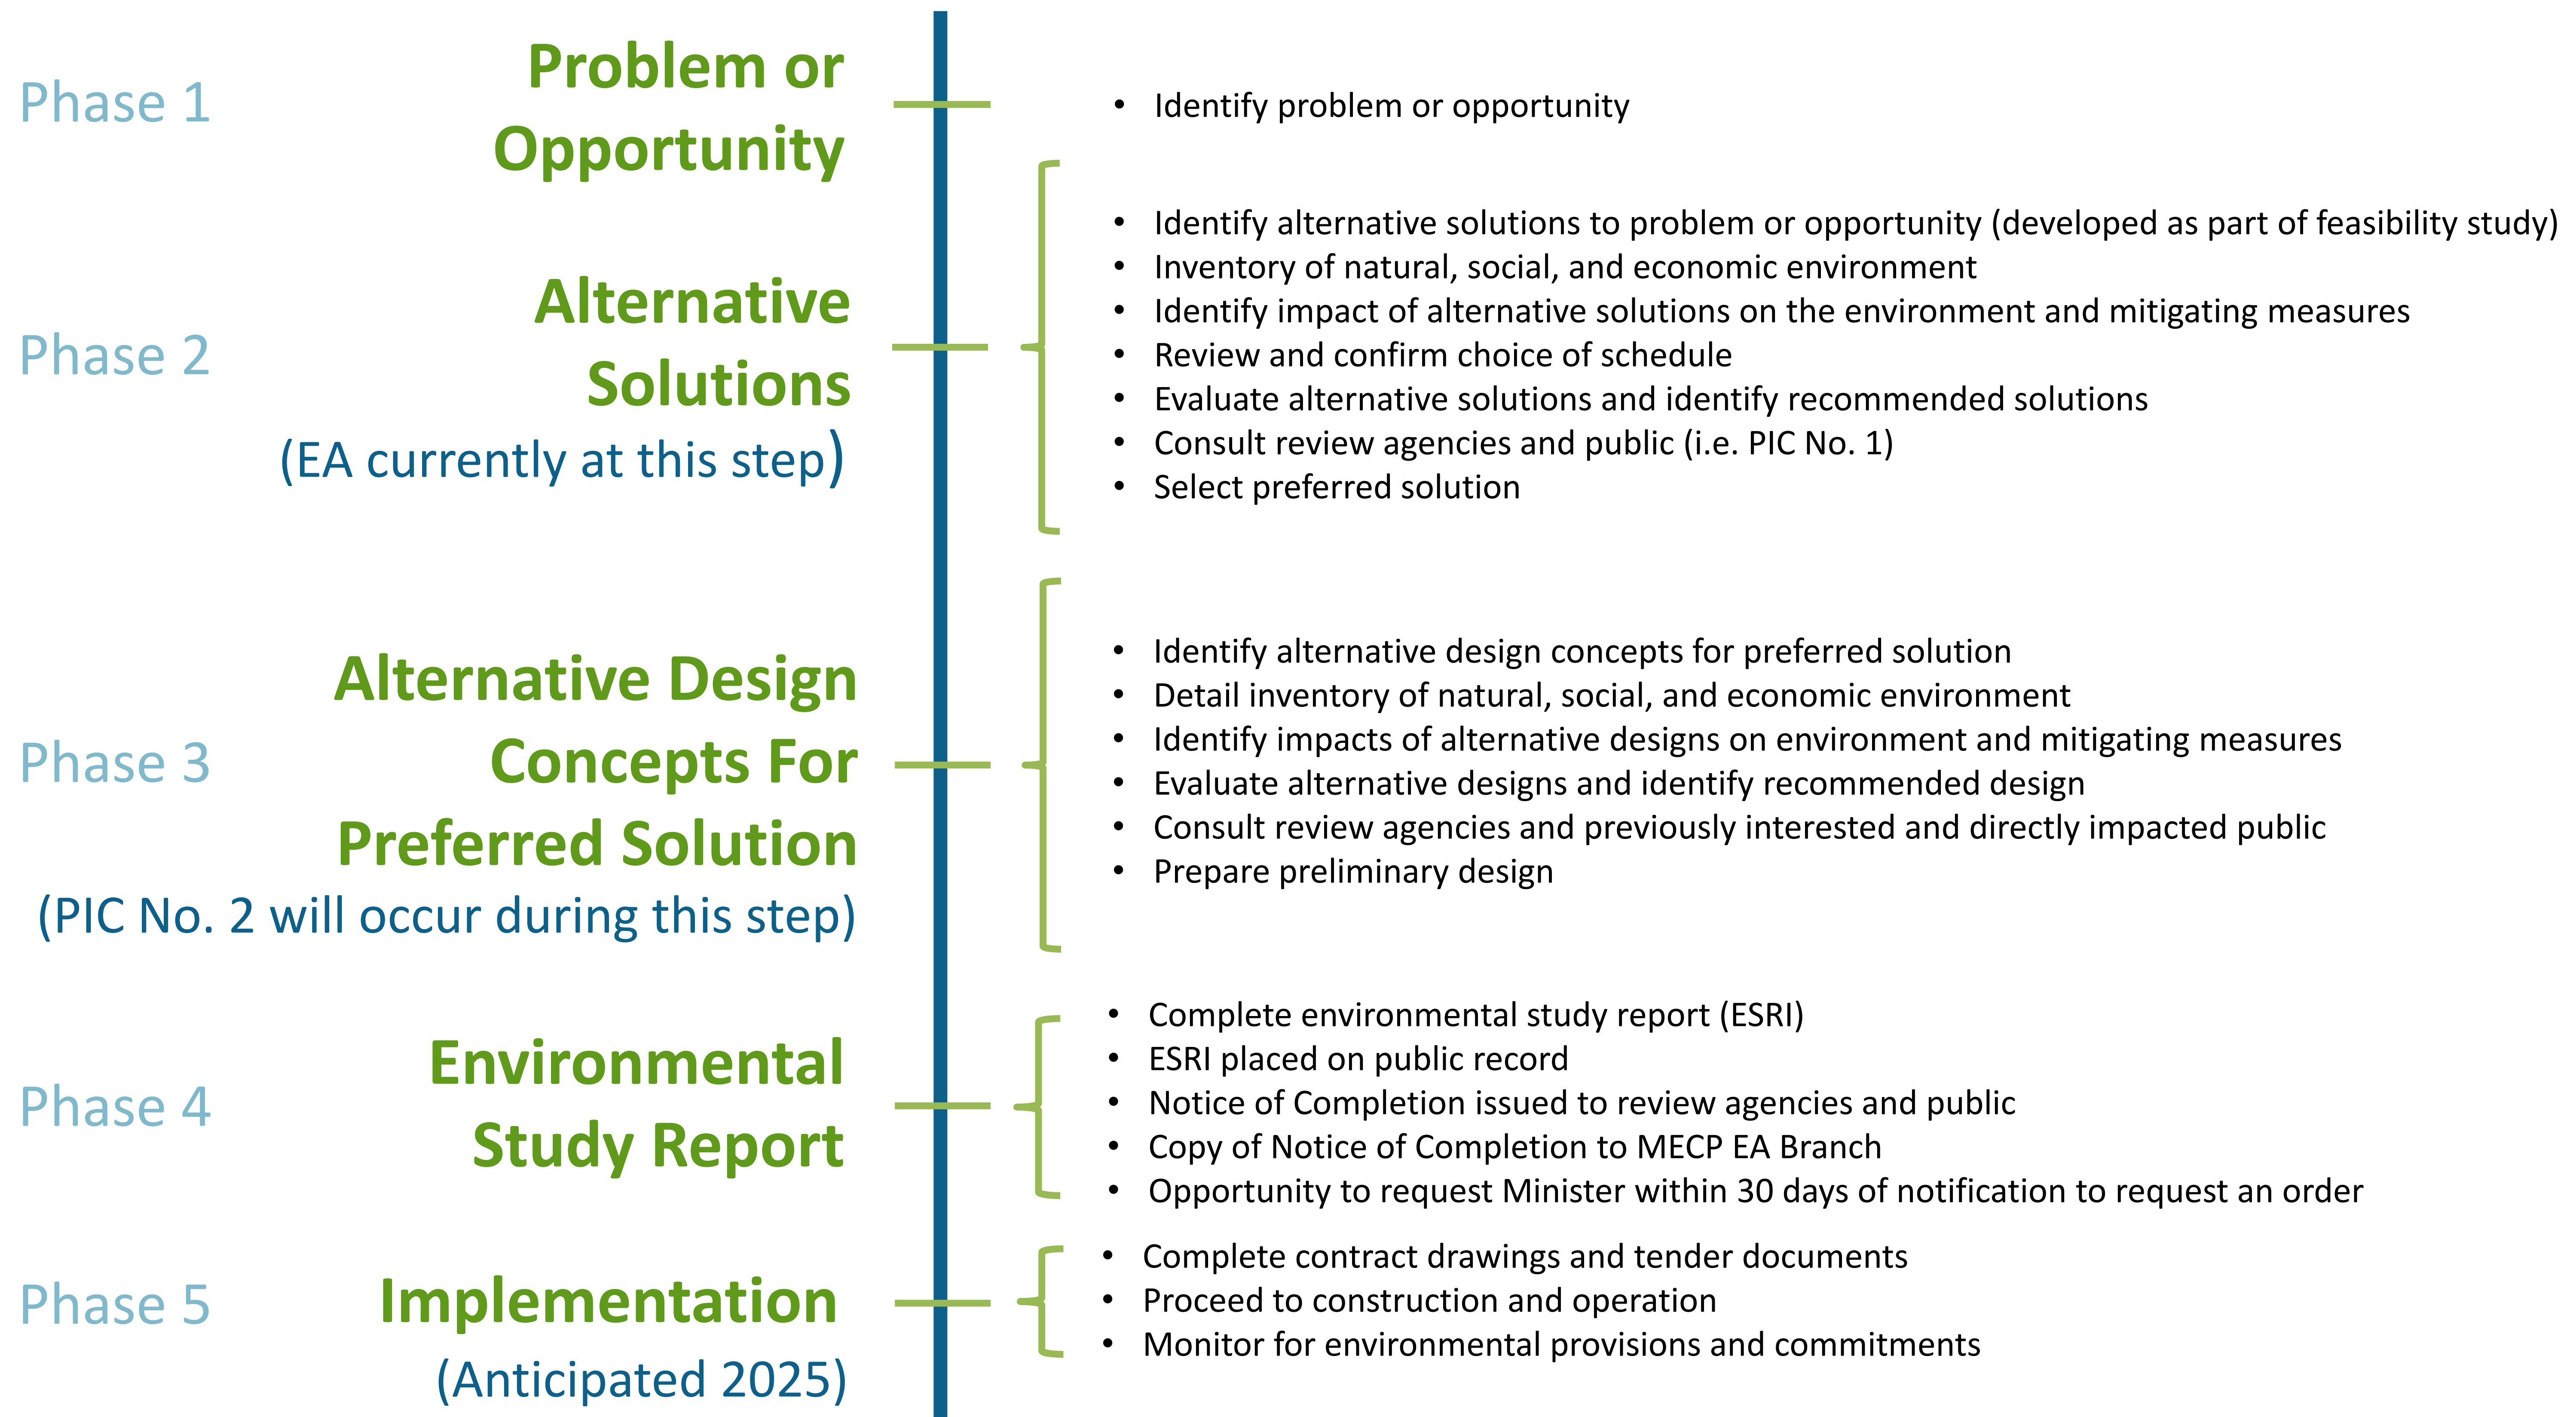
Phase 1

Problem or Opportunity

- Identify problem or opportunity

Phase 2

Alternative Solutions

(EA currently at this step)

- Identify alternative solutions to problem or opportunity (developed as part of feasibility study)
- Inventory of natural, social, and economic environment
- Identify impact of alternative solutions on the environment and mitigating measures
- Review and confirm choice of schedule
- Evaluate alternative solutions and identify recommended solutions
- Consult review agencies and public (i.e. PIC No. 1)
- Select preferred solution

Phase 3

Alternative Design Concepts For Preferred Solution

(PIC No. 2 will occur during this step)

- Identify alternative design concepts for preferred solution
- Detail inventory of natural, social, and economic environment
- Identify impacts of alternative designs on environment and mitigating measures
- Evaluate alternative designs and identify recommended design
- Consult review agencies and previously interested and directly impacted public
- Prepare preliminary design

Phase 4

Environmental Study Report

- Complete environmental study report (ESRI)
- ESRI placed on public record
- Notice of Completion issued to review agencies and public
- Copy of Notice of Completion to MECP EA Branch
- Opportunity to request Minister within 30 days of notification to request an order

Phase 5

Implementation

(Anticipated 2025)

- Complete contract drawings and tender documents
- Proceed to construction and operation
- Monitor for environmental provisions and commitments